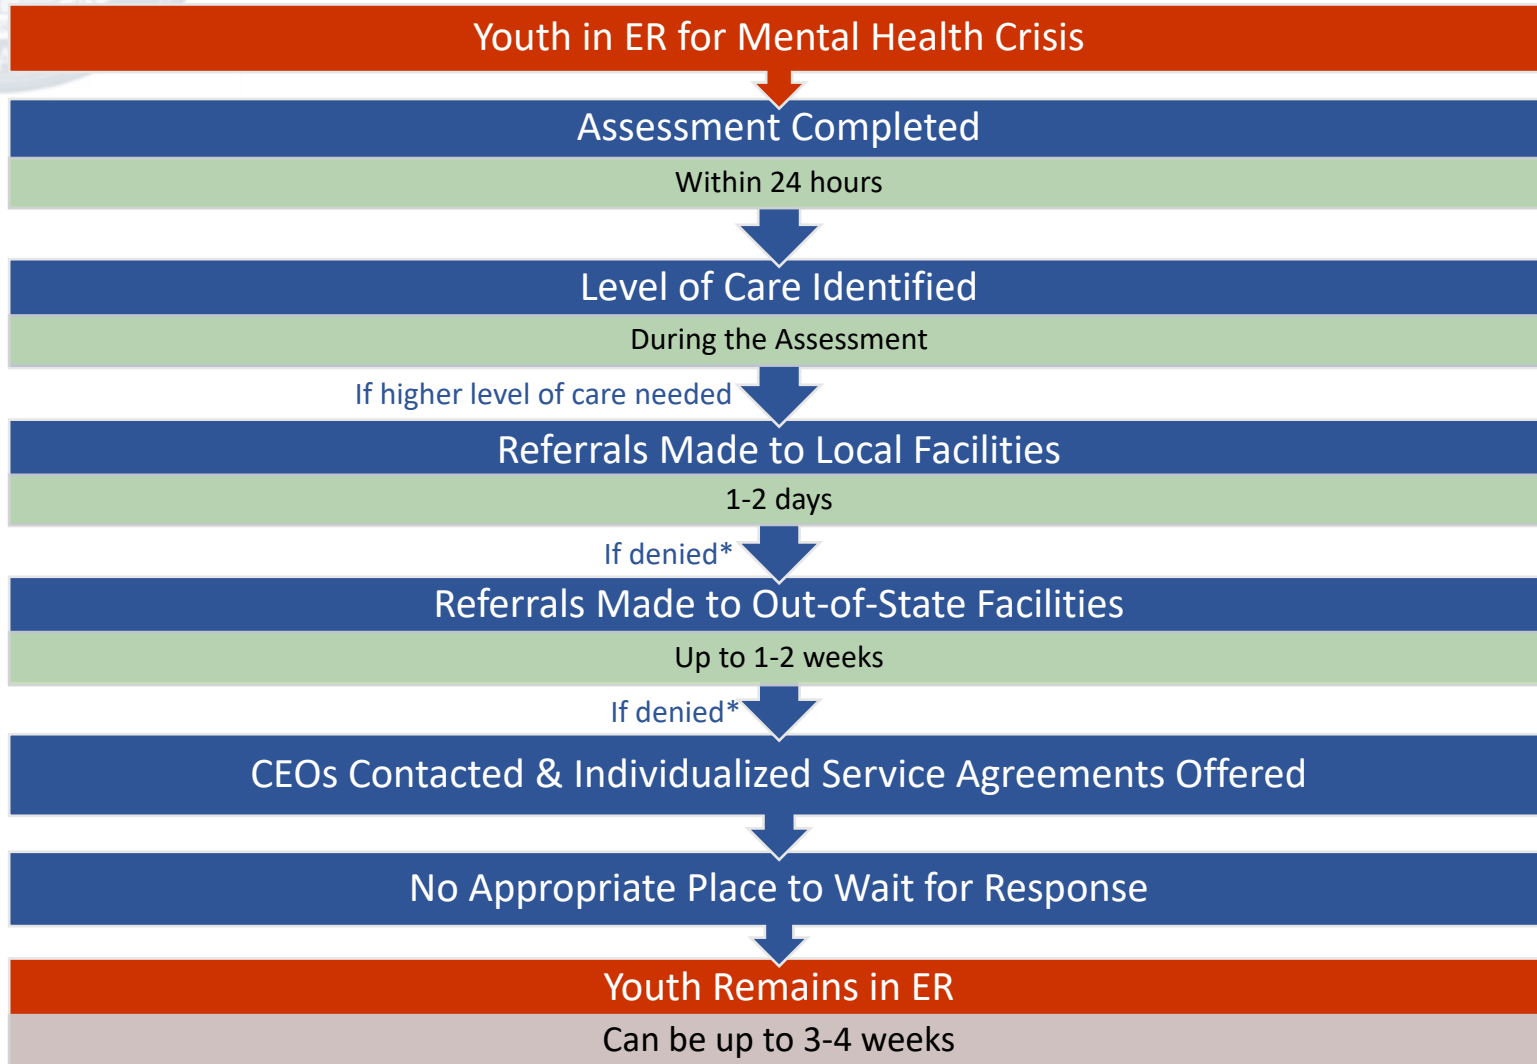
Youth in ER for Mental Health Crisis

Assessment Completed

Within 24 hours

Level of Care Identified

During the Assessment

If higher level of care needed

Referrals Made to Local Facilities

1-2 days

If denied*

Referrals Made to Out-of-State Facilities

Up to 1-2 weeks

If denied*

CEOs Contacted & Individualized Service Agreements Offered

No Appropriate Place to Wait for Response

Youth Remains in ER

Can be up to 3-4 weeks